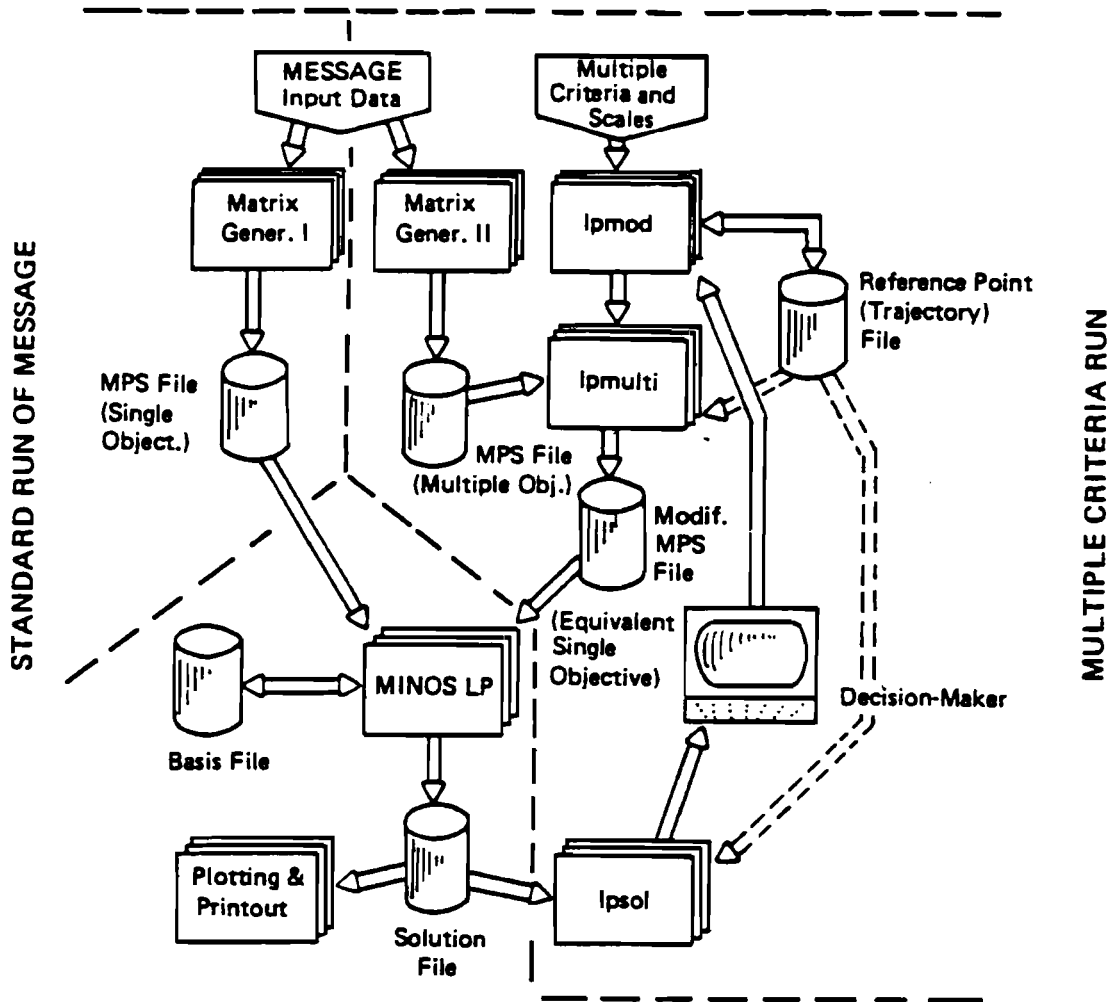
STANDARD RUN OF MESSAGE

MESSAGE Input Data

Multiple Criteria and Scales

Matrix Gener. I

Matrix Gener. II

lpmod

Reference Point (Trajectory) File

MPS File (Single Object.)

lpmulti

MPS File (Multiple Obj.)

Modif. MPS File

(Equivalent Single Objective)

MINOS LP

Basis File

Decision-Maker

Plotting & Printout

Solution File

lpsol

MULTIPLE CRITERIA RUN